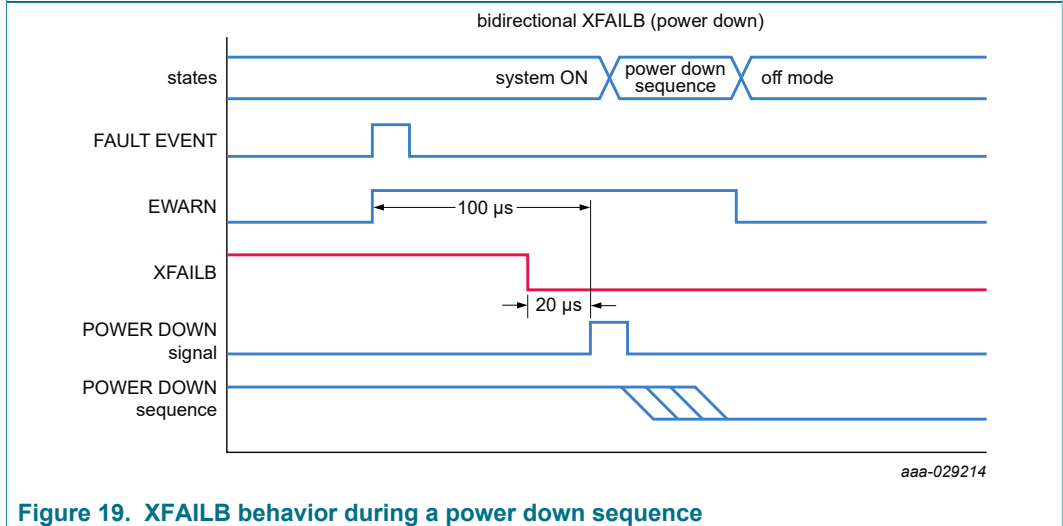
bidirectional XFAILB (power down)

states

system ON

power down sequence

off mode

FAULT EVENT

EWARN

100 µs

XFAILB

20 µs

POWER DOWN signal

POWER DOWN sequence

aaa-029214

Figure 19. XFAILB behavior during a power down sequence